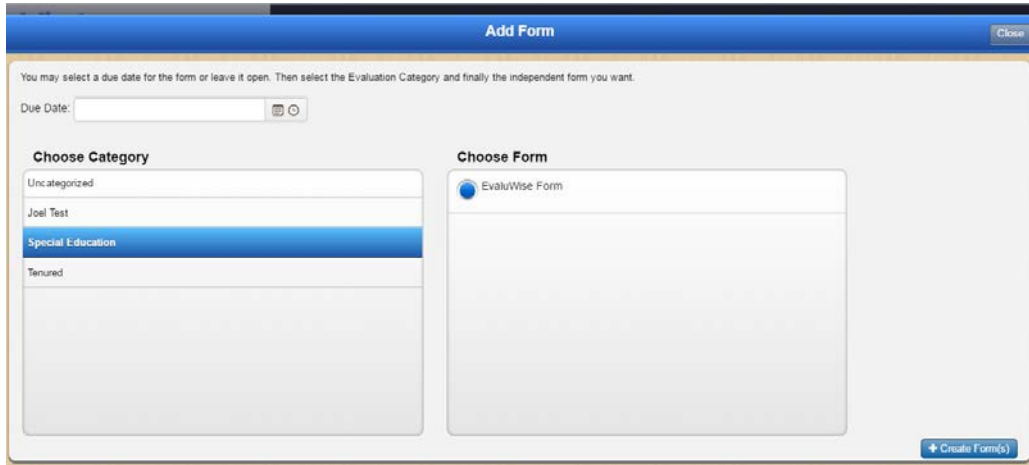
Add Form

Close

You may select a due date for the form or leave it open. Then select the Evaluation Category and finally the independent form you want.

Due Date:

Choose Category

Uncategorized

Joel Test

Special Education

Tenured

Choose Form

EvaluWise Form

+ Create Form(s)